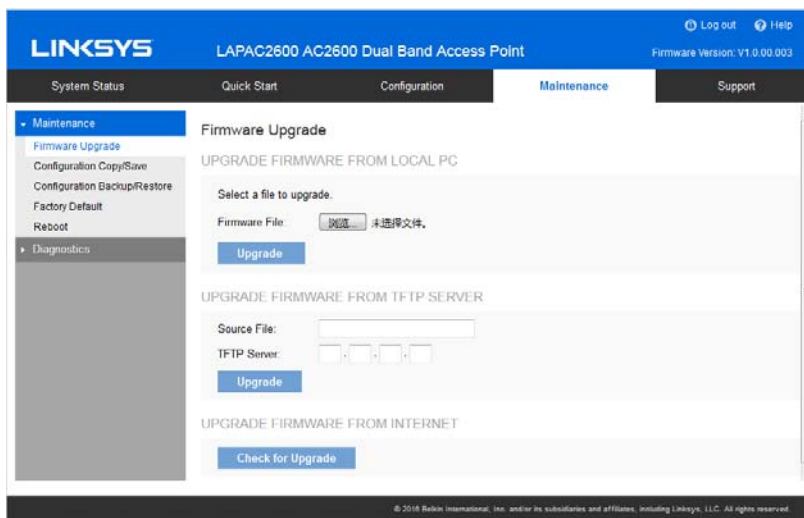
LINKSYS
LAPAC2600 AC2600 Dual Band Access Point
Log out Help
Firmware Version: V1.0.00.003

System Status
Quick Start
Configuration
Maintenance
Support

Maintenance
Firmware Upgrade
Configuration Copy/Save
Configuration Backup/Restore
Factory Default
Reboot
Diagnostics

Firmware Upgrade

UPGRADE FIRMWARE FROM LOCAL PC

Select a file to upgrade.

Firmware File: 浏览... 未选择文件。

Upgrade

UPGRADE FIRMWARE FROM TFTP SERVER

Source File:

TFTP Server: . . .

Upgrade

UPGRADE FIRMWARE FROM INTERNET

Check for Upgrade

© 2016 Belkin International, Inc. and/or its subsidiaries and affiliates, including Linksys, LLC. All rights reserved.